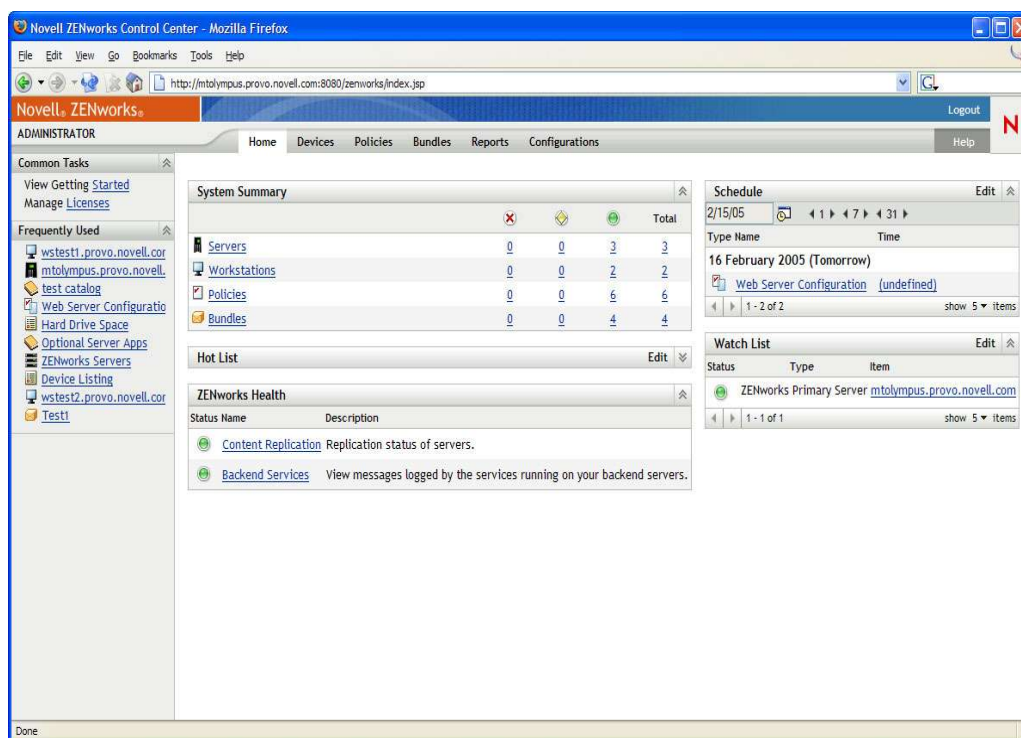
Novell ZENworks Control Center - Mozilla Firefox

File Edit View Go Bookmarks Tools Help

http://mtolympus.provo.novell.com:8080/zenworks/index.jsp

Novell. ZENworks.

Logout

ADMINISTRATOR

Home Devices Policies Bundles Reports Configurations

Help

N

Common Tasks

View Getting Started
Manage Licenses

Frequently Used

wstest1.provo.novell.cor
mtolympus.provo.novell.
test catalog
Web Server Configuratio
Hard Drive Space
Optional Server Apps
ZENworks Servers
Device Listing
wstest2.provo.novell.cor
Test1

System Summary

| | | | | Total |
|---|---|---|---|---|
| Servers | 0 | 0 | 3 | 3 |
| Workstations | 0 | 0 | 2 | 2 |
| Policies | 0 | 0 | 6 | 6 |
| Bundles | 0 | 0 | 4 | 4 |

Hot List Edit

ZENworks Health

| Status Name | Description |
|---|---|
| Content Replication | Replication status of servers. |
| Backend Services | View messages logged by the services running on your backend servers. |

Schedule Edit

2/15/05 1 7 31

Type Name Time

16 February 2005 (Tomorrow)

Web Server Configuration (undefined)

1 - 2 of 2 show 5 items

Watch List Edit

| Status | Type | Item |
|---|---|---|
| | ZENworks Primary Server | mtolympus.provo.novell.com |

1 - 1 of 1 show 5 items

Done